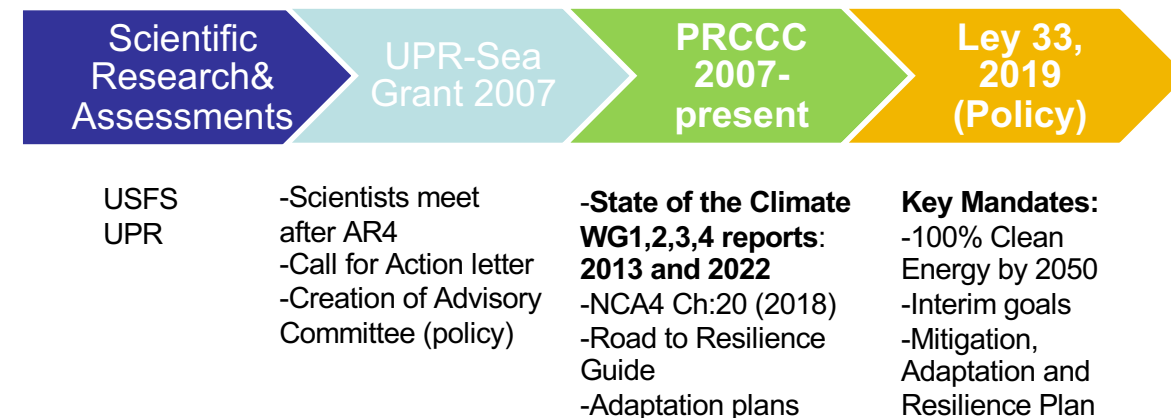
Scientific Research& Assessments

UPR-Sea Grant 2007

PRCCC 2007-present

Ley 33, 2019 (Policy)

USFS
UPR

-Scientists meet after AR4
-Call for Action letter
-Creation of Advisory Committee (policy)

-State of the Climate WG1,2,3,4 reports: 2013 and 2022
-NCA4 Ch:20 (2018)
-Road to Resilience Guide
-Adaptation plans

Key Mandates:
-100% Clean Energy by 2050
-Interim goals
-Mitigation, Adaptation and Resilience Plan